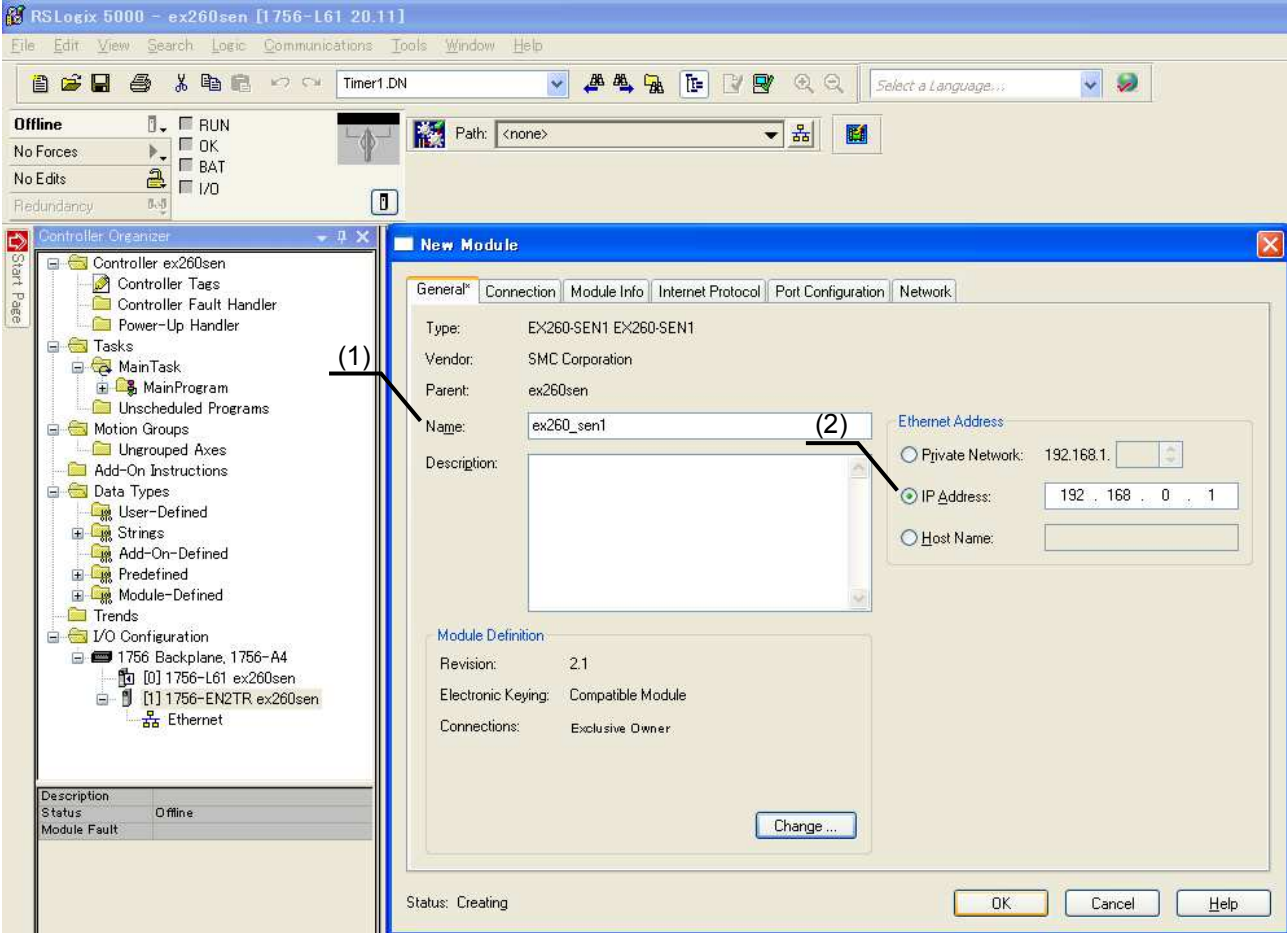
RSLogix 5000 - ex260sen [1756-L61 20.11]

File Edit View Search Logic Communications Tools Window Help

Timer1.DN

Select a Language...

Offline
No Forces
No Edits
Redundancy

RUN
OK
BAT
I/O

Path: <none>

Start Page

Controller Organizer

Controller ex260sen
Controller Tags
Controller Fault Handler
Power-Up Handler
Tasks
MainTask
MainProgram
Unscheduled Programs
Motion Groups
Ungrouped Axes
Add-On Instructions
Data Types
User-Defined
Strings
Add-On-Defined
Predefined
Module-Defined
Trends
I/O Configuration
1756 Backplane, 1756-A4
[0] 1756-L61 ex260sen
[1] 1756-EN2TR ex260sen
Ethernet

| Description | |
|---|---|
| Status | Offline |
| Module Fault | |

New Module

General* Connection Module Info Internet Protocol Port Configuration Network

Type: EX260-SEN1 EX260-SEN1
Vendor: SMC Corporation
Parent: ex260sen
(1)
Name: ex260_sen1
Description:

(2)
Ethernet Address
Private Network: 192.168.1.
IP Address: 192 . 168 . 0 . 1
Host Name:

Module Definition
Revision: 2.1
Electronic Keying: Compatible Module
Connections: Exclusive Owner

Change ...

Status: Creating

OK Cancel Help